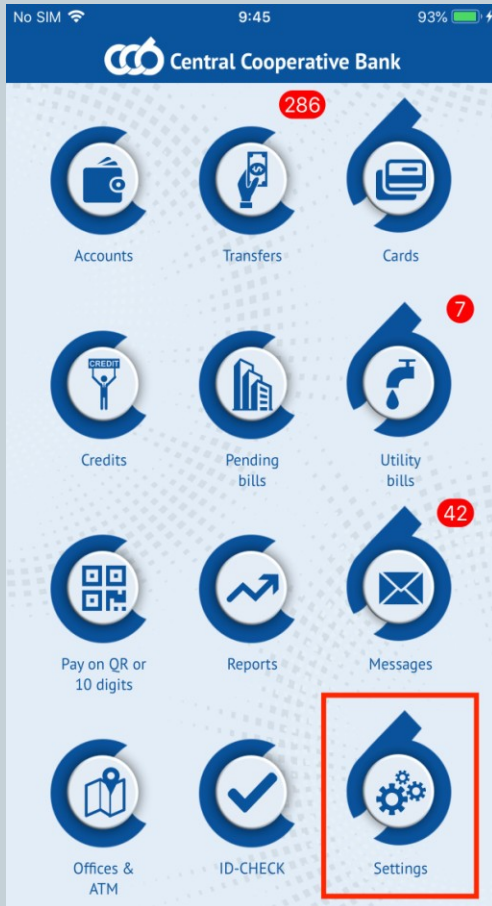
No SIM 9:45 93%

Central Cooperative Bank

286

Accounts

Transfers

Cards

7

CREDIT

Credits

Pending bills

Utility bills

42

Pay on QR or 10 digits

Reports

Messages

Offices & ATM

ID-CHECK

Settings